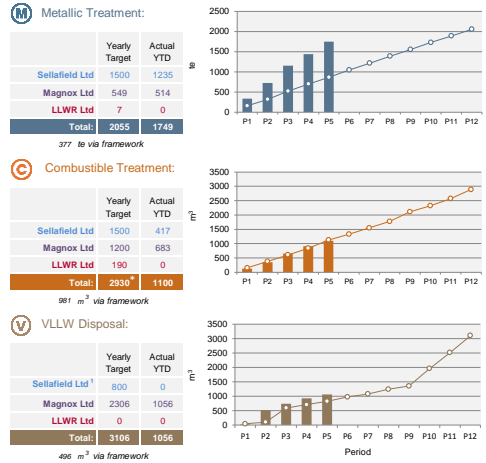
M Metallic Treatment:

| | Yearly Target | Actual YTD |
|---|---|---|
| Sellafield Ltd | 1500 | 1235 |
| Magnox Ltd | 549 | 514 |
| LLWR Ltd | 7 | 0 |
| Total: | 2055 | 1749 |

377 te via framework

2500
2000
1500
1000
500
0
te
P1 P2 P3 P4 P5 P6 P7 P8 P9 P10 P11 P12

C Combustible Treatment:

| | Yearly Target | Actual YTD |
|---|---|---|
| Sellafield Ltd | 1500 | 417 |
| Magnox Ltd | 1200 | 683 |
| LLWR Ltd | 190 | 0 |
| Total: | 2930* | 1100 |

981 $m^3$ via framework

3500
3000
2500
2000
1500
1000
500
0
$m^3$
P1 P2 P3 P4 P5 P6 P7 P8 P9 P10 P11 P12

V VLLW Disposal:

| | Yearly Target | Actual YTD |
|---|---|---|
| Sellafield Ltd $^1$ | 800 | 0 |
| Magnox Ltd | 2306 | 1056 |
| LLWR Ltd | 0 | 0 |
| Total: | 3106 | 1056 |

496 $m^3$ via framework

3500
3000
2500
2000
1500
1000
500
0
$m^3$
P1 P2 P3 P4 P5 P6 P7 P8 P9 P10 P11 P12
Period